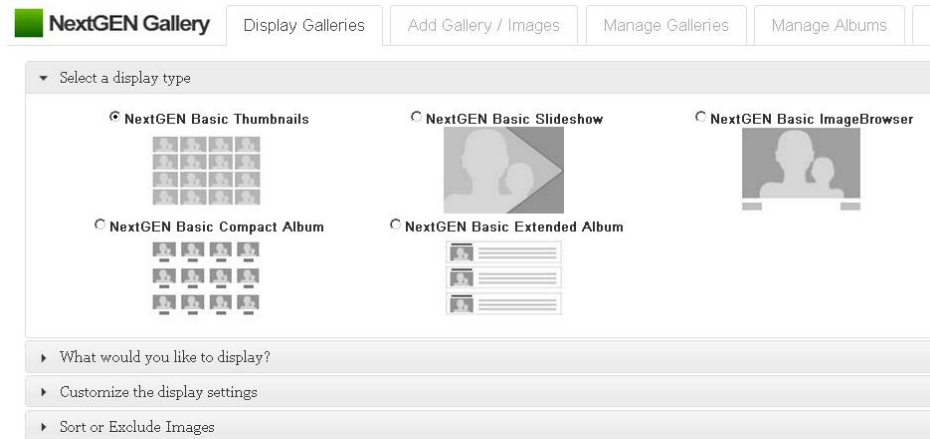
NextGEN Gallery

Display Galleries | Add Gallery / Images | Manage Galleries | Manage Albums

Select a display type

NextGEN Basic Thumbnails

NextGEN Basic Slideshow

NextGEN Basic ImageBrowser

NextGEN Basic Compact Album

NextGEN Basic Extended Album

What would you like to display?

Customize the display settings

Sort or Exclude Images